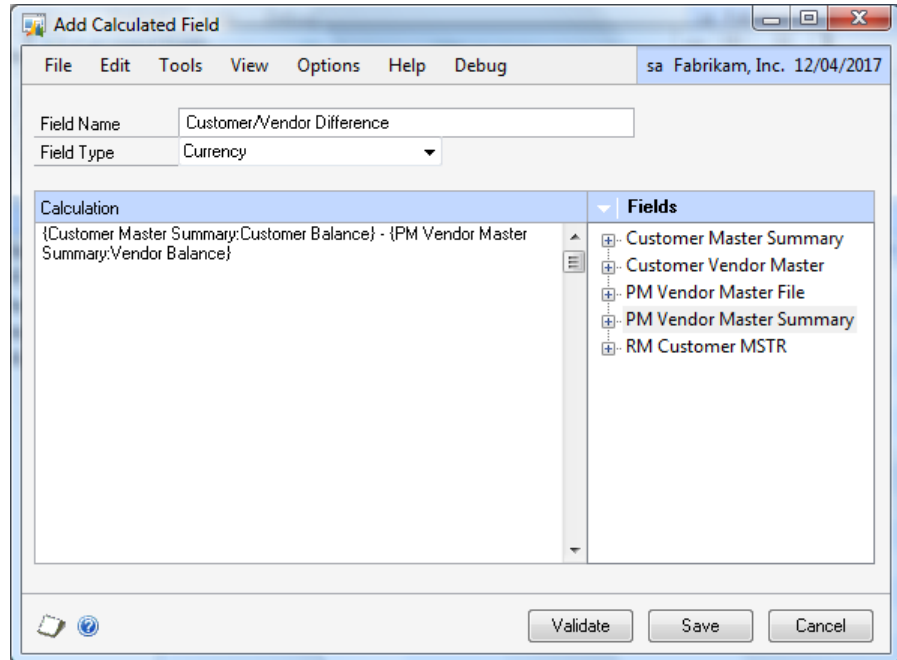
Add Calculated Field

File Edit Tools View Options Help Debug

sa Fabrikam, Inc. 12/04/2017

Field Name | Customer/Vendor Difference
Field Type | Currency

Calculation

{Customer Master Summary:Customer Balance} - {PM Vendor Master Summary:Vendor Balance}

Fields

Customer Master Summary
Customer Vendor Master
PM Vendor Master File
PM Vendor Master Summary
RM Customer MSTR

Validate Save Cancel